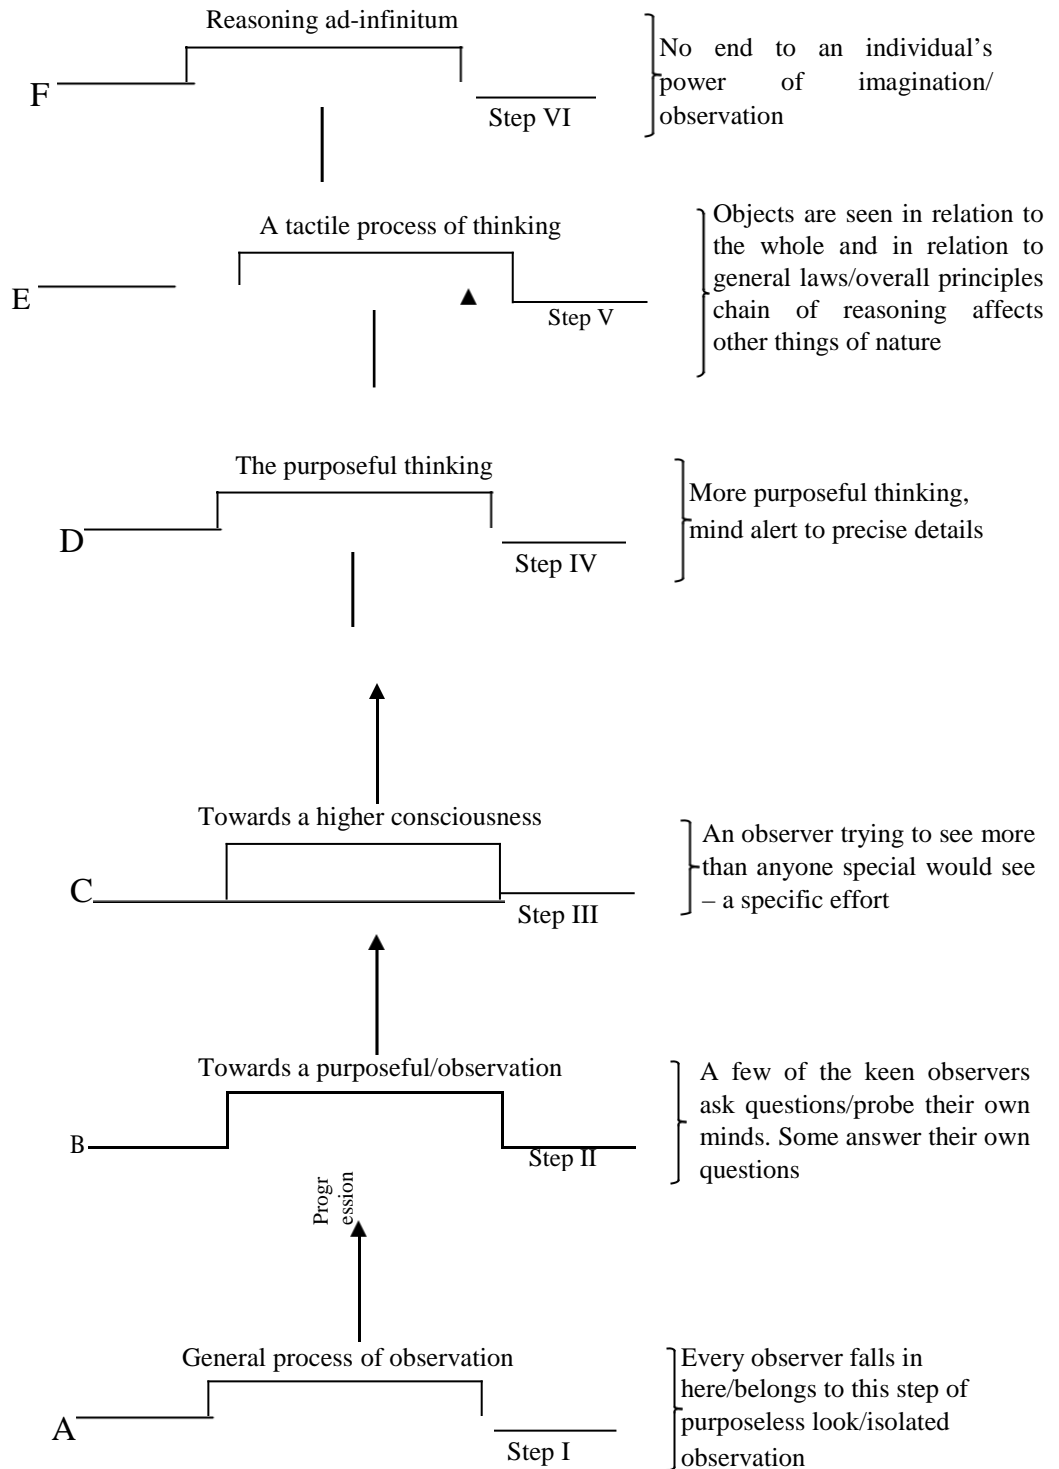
Reasoning ad-infinitum

F

Step VI

No end to an individual's power of imagination/ observation

A tactile process of thinking

E

Step V

Objects are seen in relation to the whole and in relation to general laws/overall principles chain of reasoning affects other things of nature

The purposeful thinking

D

Step IV

More purposeful thinking, mind alert to precise details

Towards a higher consciousness

C

Step III

An observer trying to see more than anyone special would see – a specific effort

Towards a purposeful/observation

B

Step II

A few of the keen observers ask questions/probe their own minds. Some answer their own questions

Progr ession

General process of observation

A

Step I

Every observer falls in here/belongs to this step of purposeless look/isolated observation